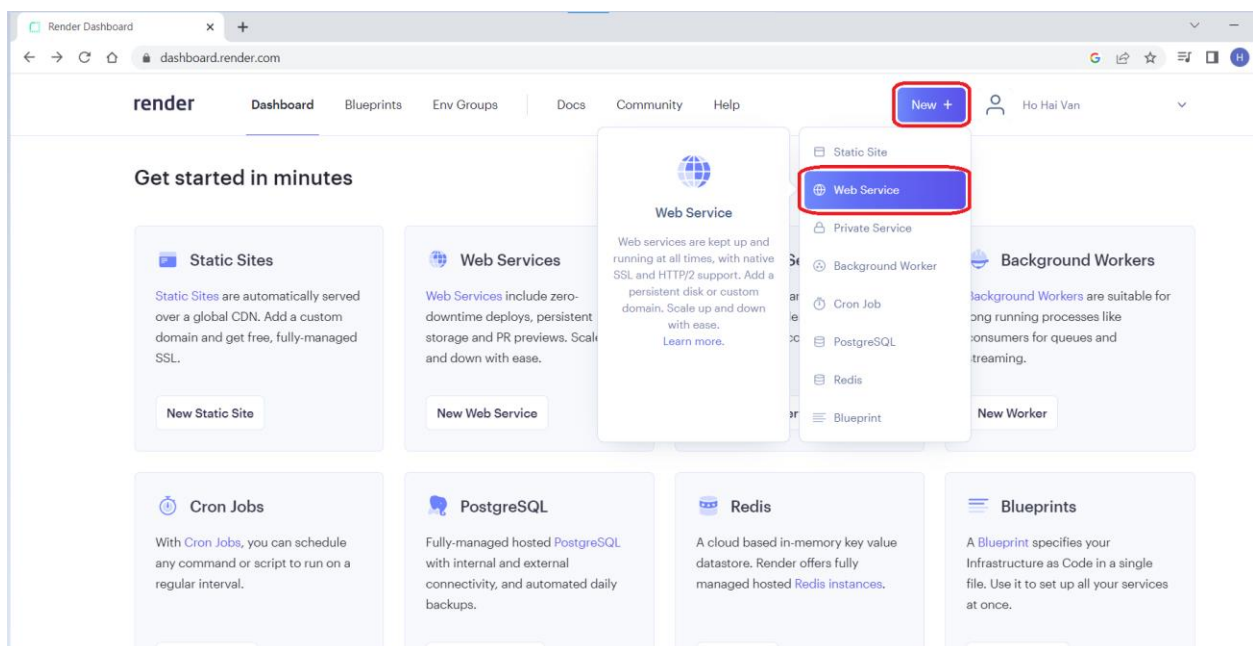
Render Dashboard × +

dashboard.render.com

render Dashboard Blueprints Env Groups Docs Community Help New + Ho Hai Van

Get started in minutes

Static Sites

Static Sites are automatically served over a global CDN. Add a custom domain and get free, fully-managed SSL.

New Static Site

Web Services

Web Services include zero-downtime deploys, persistent storage and PR previews. Scal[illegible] and down with ease.

New Web Service

Web Service

Web services are kept up and running at all times, with native SSL and HTTP/2 support. Add a persistent disk or custom domain. Scale up and down with ease.
Learn more.

Static Site
Web Service
Private Service
Background Worker
Cron Job
PostgreSQL
Redis
Blueprint

Background Workers

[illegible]ackground Workers are suitable for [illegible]ong running processes like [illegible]onsumers for queues and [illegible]treaming.

New Worker

Cron Jobs

With Cron Jobs, you can schedule any command or script to run on a regular interval.

PostgreSQL

Fully-managed hosted PostgreSQL with internal and external connectivity, and automated daily backups.

Redis

A cloud based in-memory key value datastore. Render offers fully managed hosted Redis instances.

Blueprints

A Blueprint specifies your Infrastructure as Code in a single file. Use it to set up all your services at once.